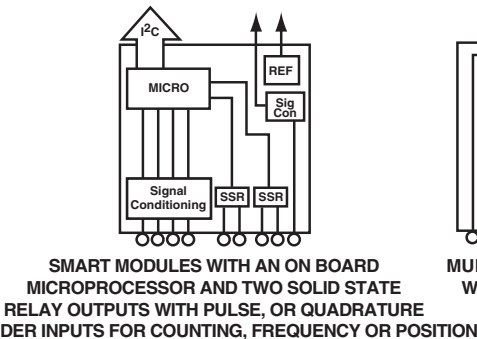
$I^2C$

MICRO

REF

Sig Con

Signal Conditioning

SSR

SSR

SMART MODULES WITH AN ON BOARD MICROPROCESSOR AND TWO SOLID STATE RELAY OUTPUTS WITH PULSE, OR QUADRATURE DER INPUTS FOR COUNTING, FREQUENCY OR POSITION

MUL

W